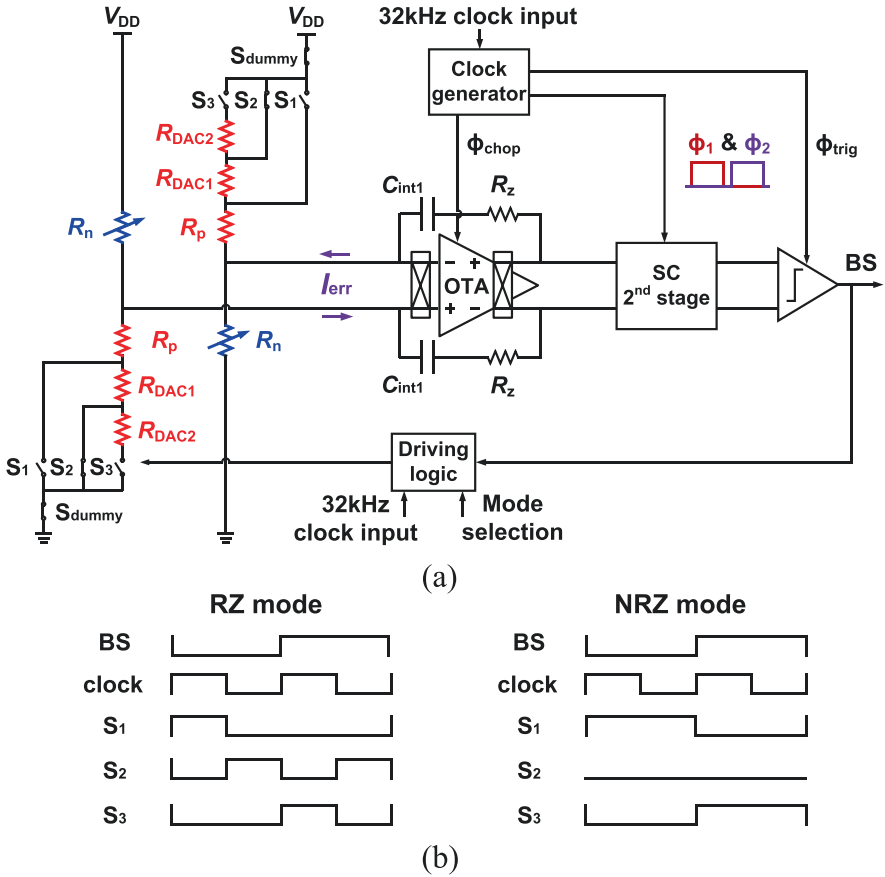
$V_{DD}$
$V_{DD}$
32kHz clock input
$S_{dummy}$
Clock generator
$S_3$ $S_2$ $S_1$
$R_{DAC2}$
$\phi_{chop}$
$\phi_1$ & $\phi_2$
$\phi_{trig}$
$R_{DAC1}$
$C_{int1}$
$R_z$
$R_n$
$R_p$
SC 2$^{nd}$ stage
BS
OTA
$I_{err}$
$R_p$
$R_n$
$R_{DAC1}$
$C_{int1}$
$R_z$
$R_{DAC2}$
Driving logic
$S_1$ $S_2$ $S_3$
32kHz clock input
Mode selection
$S_{dummy}$
(a)

RZ mode
BS
clock
$S_1$
$S_2$
$S_3$

NRZ mode
BS
clock
$S_1$
$S_2$
$S_3$
(b)